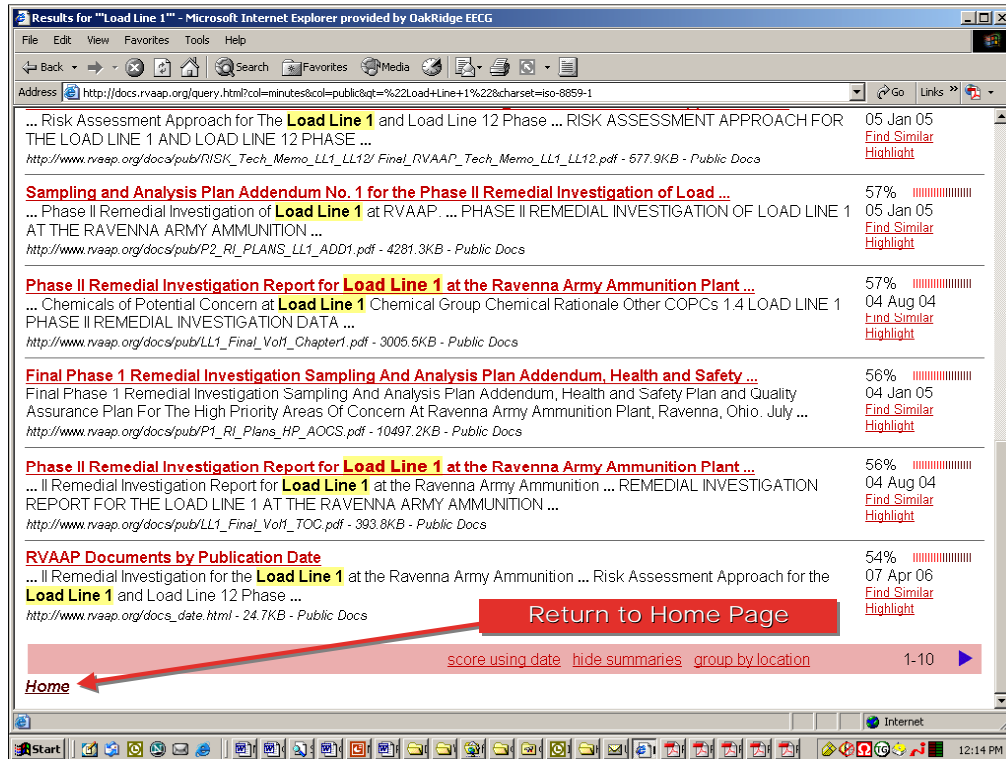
Results for ""Load Line 1"" - Microsoft Internet Explorer provided by OakRidge EECG

File Edit View Favorites Tools Help

Back Search Favorites Media

Address http://docs.rvaap.org/query.html?col=minutes&col=public&qt=%22Load+Line+1%22&charset=iso-8859-1 Go Links

... Risk Assessment Approach for The Load Line 1 and Load Line 12 Phase ... RISK ASSESSMENT APPROACH FOR THE LOAD LINE 1 AND LOAD LINE 12 PHASE ...
http://www.rvaap.org/docs/pub/RISK_Tech_Memo_LL1_LL12/ Final_RVAAP_Tech_Memo_LL1_LL12.pdf - 577.9KB - Public Docs
05 Jan 05
Find Similar
Highlight

Sampling and Analysis Plan Addendum No. 1 for the Phase II Remedial Investigation of Load ...
... Phase II Remedial Investigation of Load Line 1 at RVAAP. ... PHASE II REMEDIAL INVESTIGATION OF LOAD LINE 1 AT THE RAVENNA ARMY AMMUNITION ...
http://www.rvaap.org/docs/pub/P2_RI_PLANS_LL1_ADD1.pdf - 4281.3KB - Public Docs
57%
05 Jan 05
Find Similar
Highlight

Phase II Remedial Investigation Report for Load Line 1 at the Ravenna Army Ammunition Plant ...
... Chemicals of Potential Concern at Load Line 1 Chemical Group Chemical Rationale Other COPCs 1.4 LOAD LINE 1 PHASE II REMEDIAL INVESTIGATION DATA ...
http://www.rvaap.org/docs/pub/LL1_Final_Vol1_Chapter1.pdf - 3005.5KB - Public Docs
57%
04 Aug 04
Find Similar
Highlight

Final Phase 1 Remedial Investigation Sampling And Analysis Plan Addendum, Health and Safety ...
Final Phase 1 Remedial Investigation Sampling And Analysis Plan Addendum, Health and Safety Plan and Quality Assurance Plan For The High Priority Areas Of Concern At Ravenna Army Ammunition Plant, Ravenna, Ohio. July ...
http://www.rvaap.org/docs/pub/P1_RI_Plans_HP_AOCS.pdf - 10497.2KB - Public Docs
56%
04 Jan 05
Find Similar
Highlight

Phase II Remedial Investigation Report for Load Line 1 at the Ravenna Army Ammunition Plant ...
... II Remedial Investigation Report for Load Line 1 at the Ravenna Army Ammunition ... REMEDIAL INVESTIGATION REPORT FOR THE LOAD LINE 1 AT THE RAVENNA ARMY AMMUNITION ...
http://www.rvaap.org/docs/pub/LL1_Final_Vol1_TOC.pdf - 393.8KB - Public Docs
56%
04 Aug 04
Find Similar
Highlight

RVAAP Documents by Publication Date
... II Remedial Investigation for the Load Line 1 at the Ravenna Army Ammunition ... Risk Assessment Approach for the Load Line 1 and Load Line 12 Phase ...
http://www.rvaap.org/docs_date.html - 24.7KB - Public Docs
54%
07 Apr 06
Find Similar
Highlight

Return to Home Page

score using date hide summaries group by location 1-10

Home

Internet

Start 12:14 PM